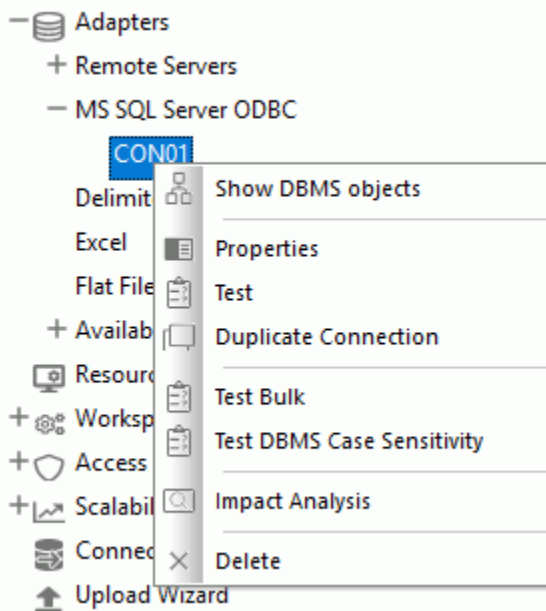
− Adapters
+ Remote Servers
− MS SQL Server ODBC
CON01
Delimit
Excel
Flat File
+ Availab
Resourc
+ Worksp
+ Access
+ Scalabil
Connec
Upload Wizard

Show DBMS objects
Properties
Test
Duplicate Connection
Test Bulk
Test DBMS Case Sensitivity
Impact Analysis
Delete